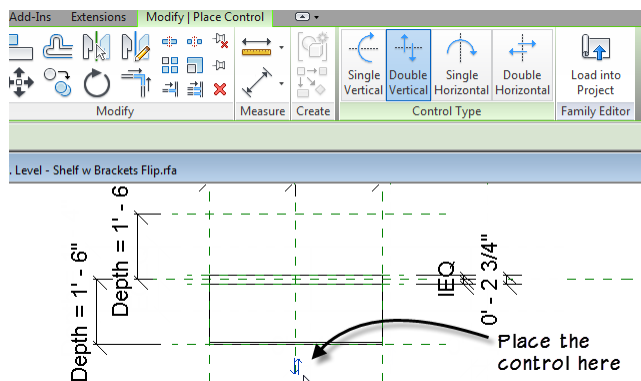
Add-Ins Extensions Modify | Place Control

Modify Measure Create

Single Vertical Double Vertical Single Horizontal Double Horizontal

Control Type

Load into Project

Family Editor

. Level - Shelf w Brackets Flip.rfa

Depth = 1' - 6"

Depth = 1' - 6

EQ

0' - 2 3/4"

Place the control here